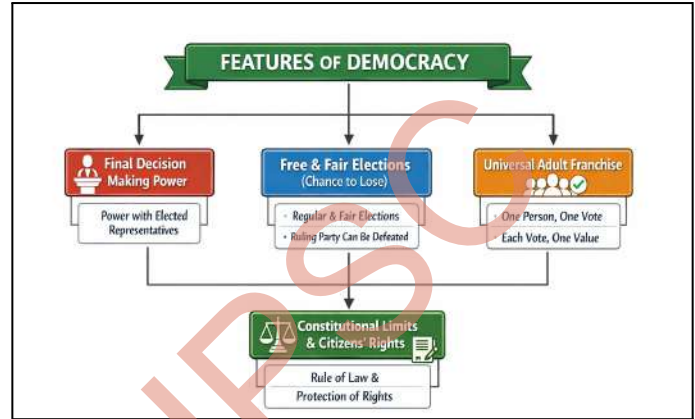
FEATURES OF DEMOCRACY

Final Decision Making Power

Power with Elected Representatives

Free & Fair Elections
(Chance to Lose)

• Regular & Fair Elections
• Ruling Party Can Be Defeated

Universal Adult Franchise

• One Person, One Vote
Each Vote, One Value

Constitutional Limits & Citizens' Rights

Rule of Law & Protection of Rights

IPSC